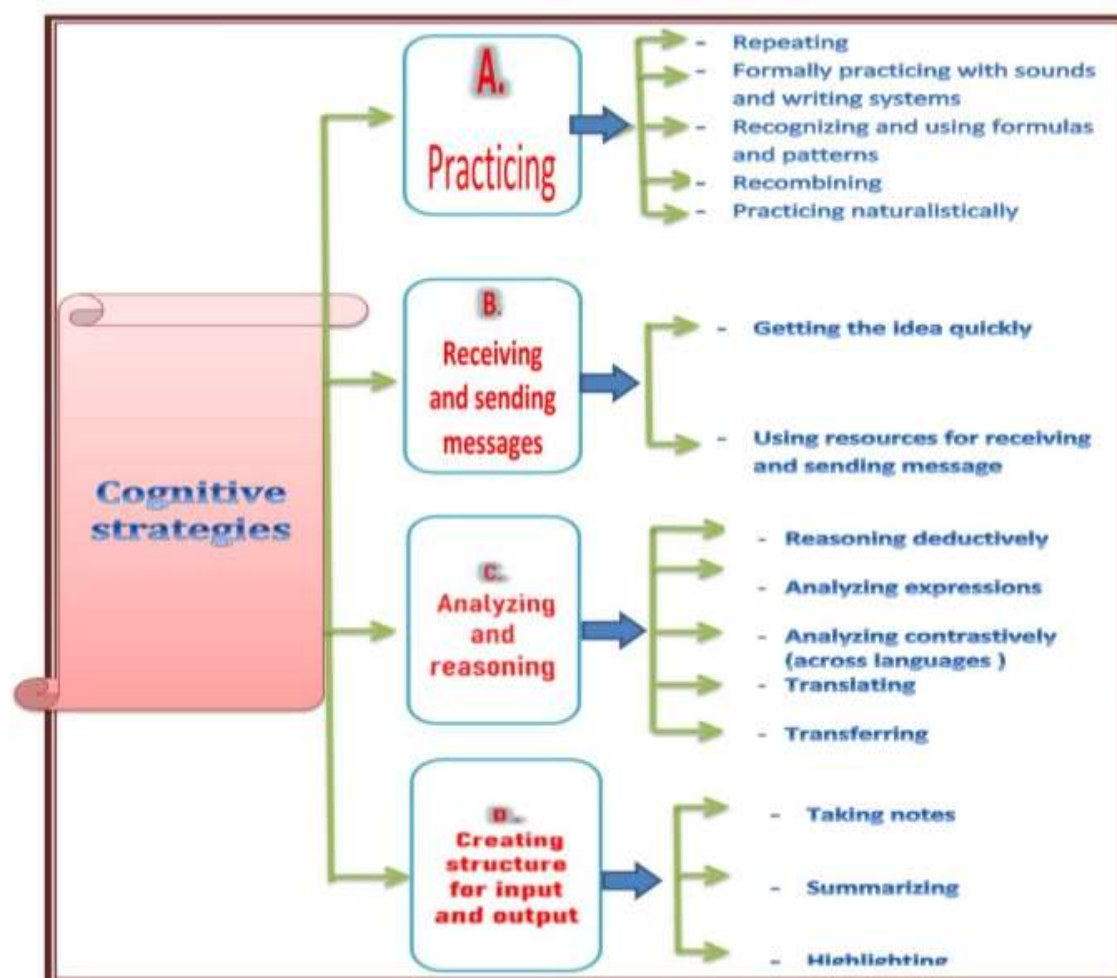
Cognitive strategies

A.
Practicing

- Repeating
- Formally practicing with sounds and writing systems
- Recognizing and using formulas and patterns
- Recombining
- Practicing naturalistically

B.
Receiving and sending messages

- Getting the idea quickly
- Using resources for receiving and sending message

C.
Analyzing and reasoning

- Reasoning deductively
- Analyzing expressions
- Analyzing contrastively (across languages )
- Translating
- Transferring

D.
Creating structure for input and output

- Taking notes
- Summarizing
- Highlighting